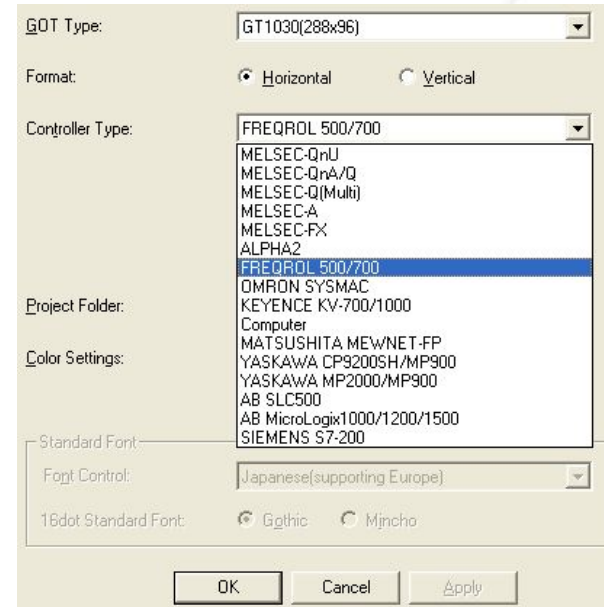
GOT Type: GT1030(288x96)

Format: Horizontal Vertical

Controller Type: FREQROL 500/700

MELSEC-QnU
MELSEC-QnA/Q
MELSEC-Q(Multi)
MELSEC-A
MELSEC-FX
ALPHA2
FREQROL 500/700
OMRON SYSMAC
KEYENCE KV-700/1000
Computer
MATSUSHITA MEWNET-FP
YASKAWA CP9200SH/MP900
YASKAWA MP2000/MP900
AB SLC500
AB MicroLogix1000/1200/1500
SIEMENS S7-200

Project Folder:

Color Settings:

Standard Font

Font Control: Japanese(supporting Europe)

16dot Standard Font: Gothic Mincho

OK Cancel Apply